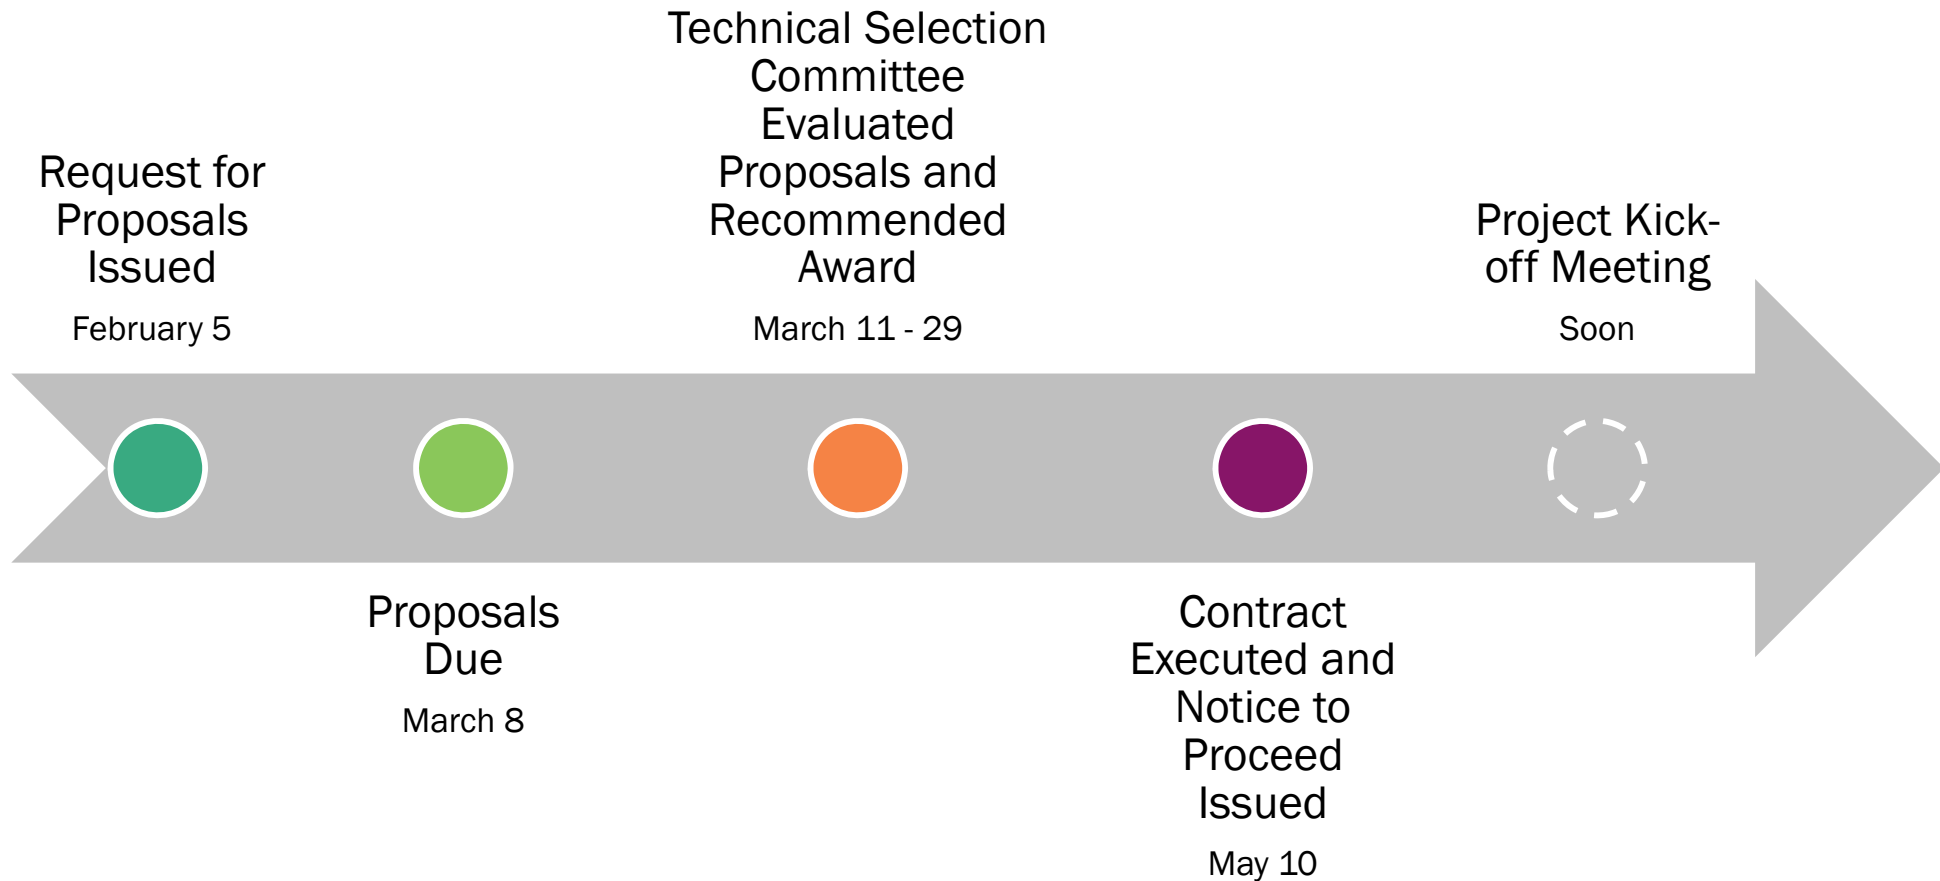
Request for Proposals Issued

February 5

Proposals Due

March 8

Technical Selection Committee Evaluated Proposals and Recommended Award

March 11 - 29

Contract Executed and Notice to Proceed Issued

May 10

Project Kick-off Meeting

Soon